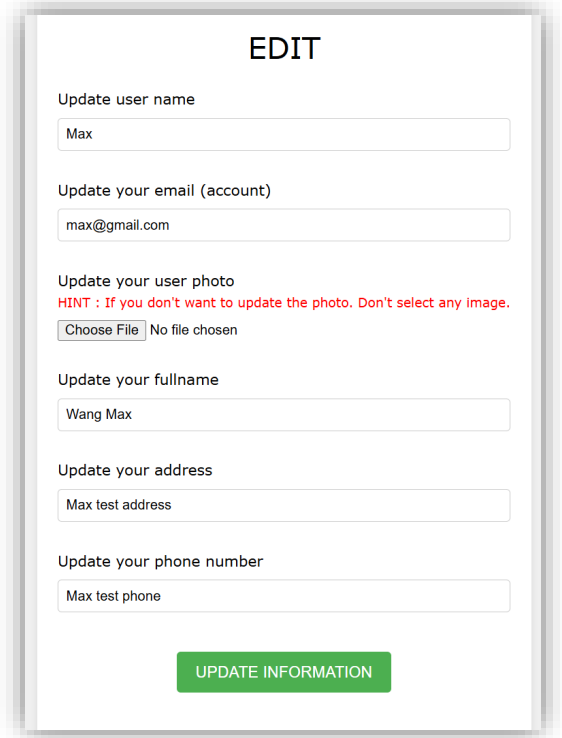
EDIT

Update user name

Max

Update your email (account)

max@gmail.com

Update your user photo

HINT : If you don't want to update the photo. Don't select any image.

Choose File No file chosen

Update your fullname

Wang Max

Update your address

Max test address

Update your phone number

Max test phone

UPDATE INFORMATION